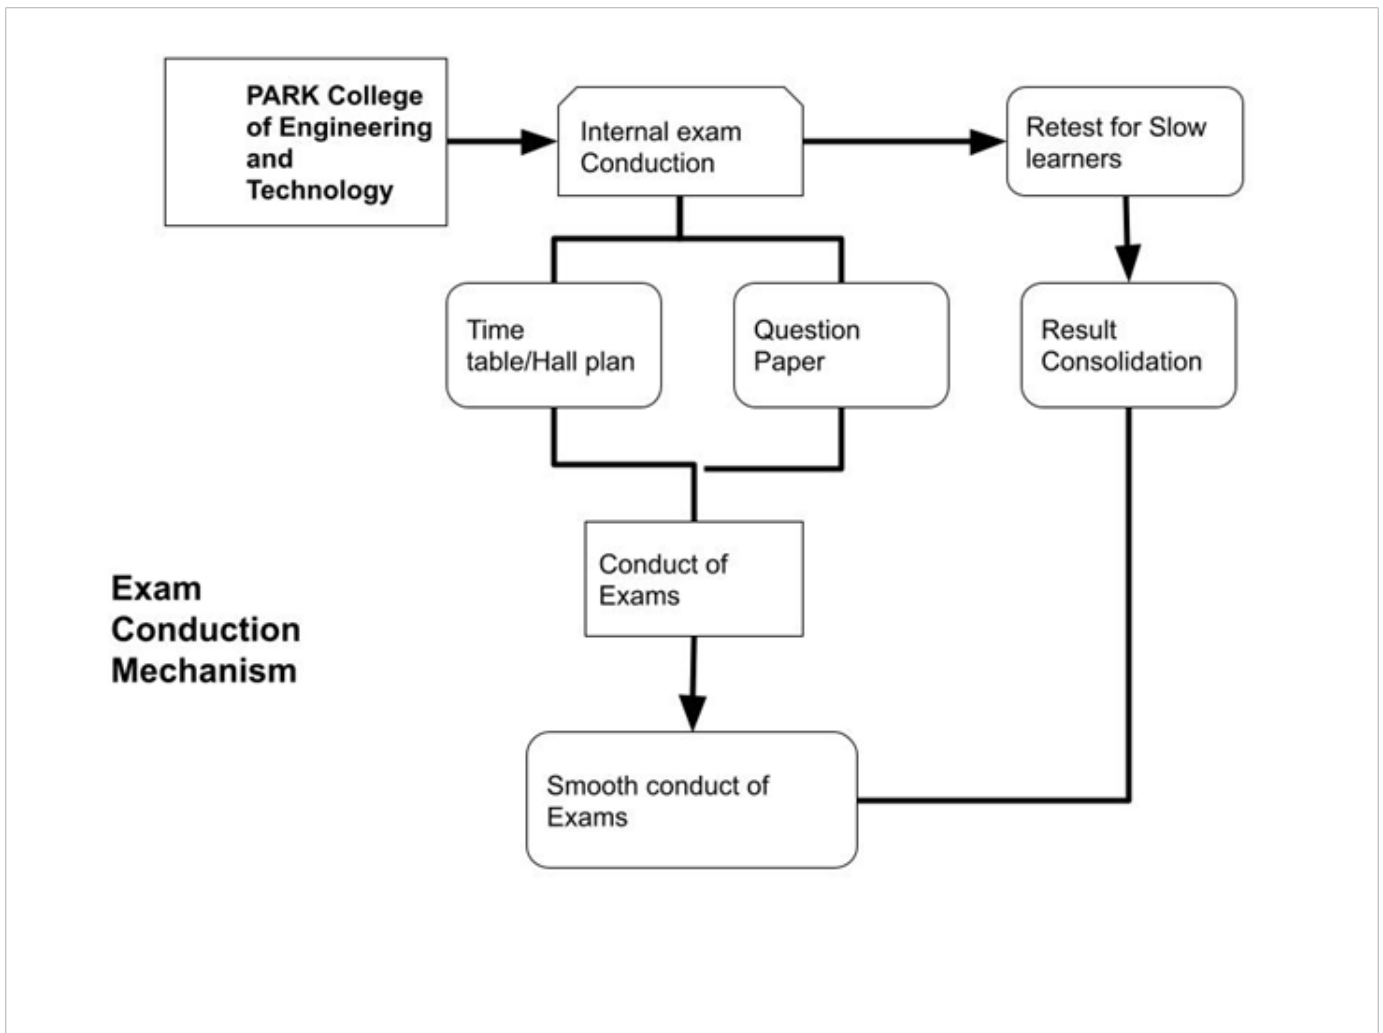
PARK College of Engineering and Technology

Internal exam Conduction

Retest for Slow learners

Time table/Hall plan

Question Paper

Result Consolidation

Conduct of Exams

Exam Conduction Mechanism

Smooth conduct of Exams